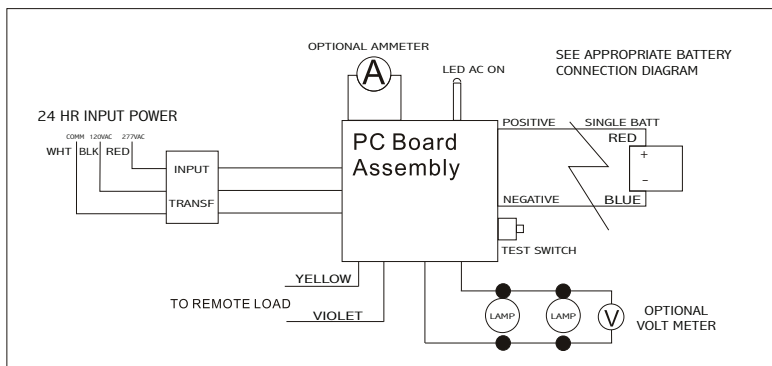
OPTIONAL AMMETER

A

SEE APPROPRIATE BATTERY CONNECTION DIAGRAM

LED AC ON

24 HR INPUT POWER

COMM 120VAC 277VAC

WHT BLK RED

INPUT

TRANSF

PC Board Assembly

POSITIVE

SINGLE BATT

RED

+

–

NEGATIVE

BLUE

TEST SWITCH

YELLOW

TO REMOTE LOAD

VIOLET

LAMP

LAMP

V

OPTIONAL VOLT METER